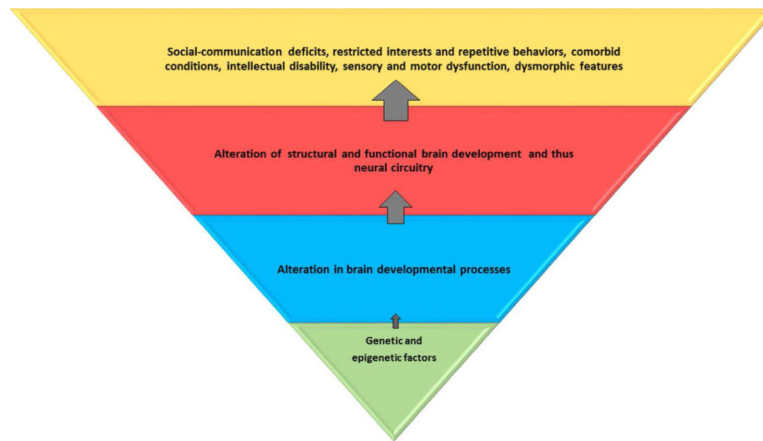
Social-communication deficits, restricted interests and repetitive behaviors, comorbid conditions, intellectual disability, sensory and motor dysfunction, dysmorphic features

Alteration of structural and functional brain development and thus neural circuitry

Alteration in brain developmental processes

Genetic and epigenetic factors